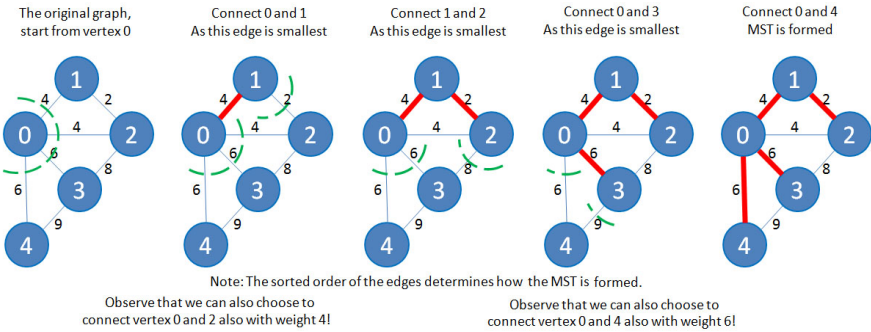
The original graph, start from vertex 0

1 2 0 4 4 2 6 3 8 6 4 9

Connect 0 and 1
As this edge is smallest

1 4 2 0 4 2 6 3 8 6 4 9

Connect 1 and 2
As this edge is smallest

1 4 2 0 4 2 6 3 8 6 4 9

Connect 0 and 3
As this edge is smallest

1 4 2 0 4 2 6 3 8 6 4 9

Connect 0 and 4
MST is formed

1 4 2 0 4 2 6 3 8 6 4 9

Note: The sorted order of the edges determines how the MST is formed.

Observe that we can also choose to connect vertex 0 and 2 also with weight 4!

Observe that we can also choose to connect vertex 0 and 4 also with weight 6!